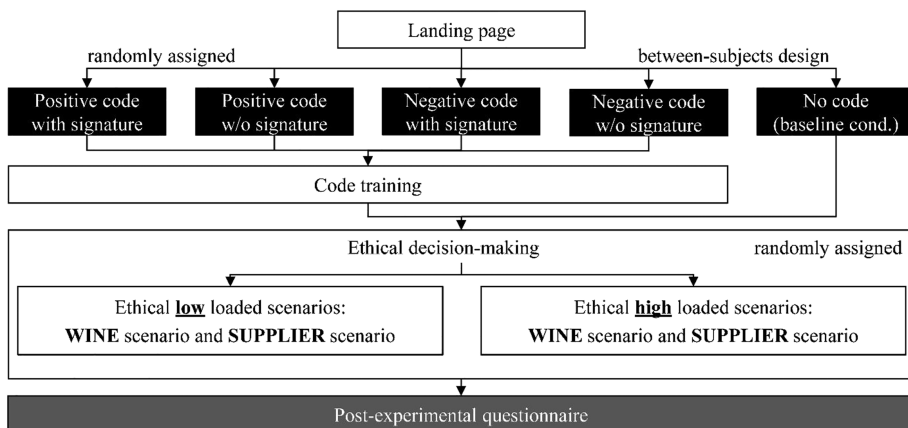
Landing page

randomly assigned

between-subjects design

Positive code with signature

Positive code w/o signature

Negative code with signature

Negative code w/o signature

No code (baseline cond.)

Code training

Ethical decision-making

randomly assigned

Ethical **low** loaded scenarios: **WINE** scenario and **SUPPLIER** scenario

Ethical **high** loaded scenarios: **WINE** scenario and **SUPPLIER** scenario

Post-experimental questionnaire